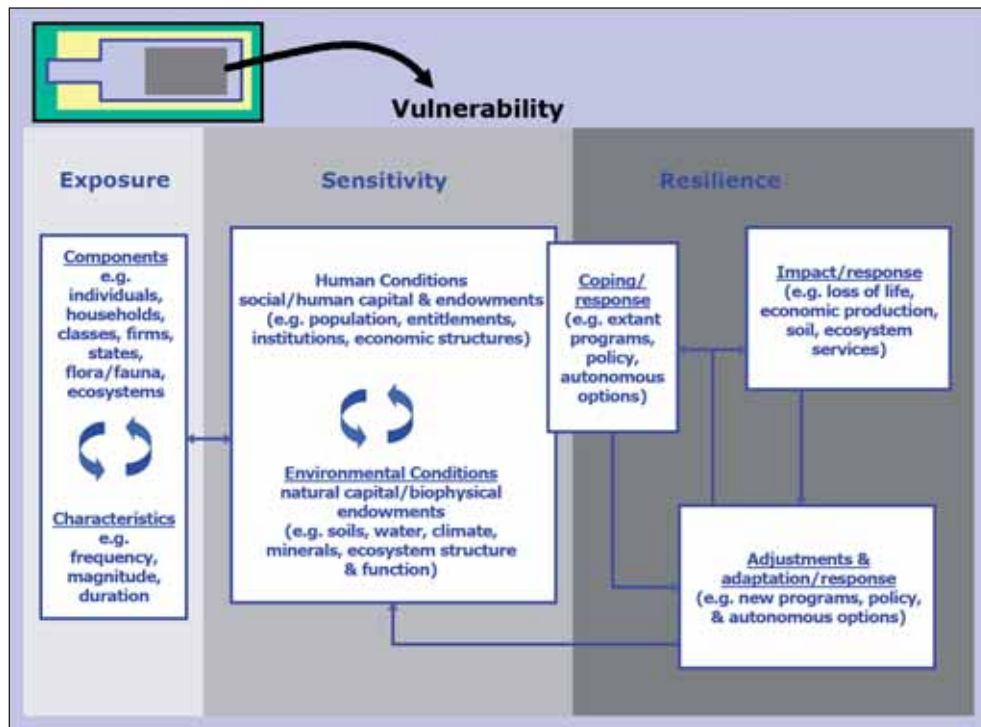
Vulnerability

Exposure

Sensitivity

Resilience

Components
e.g.
individuals,
households,
classes, firms,
states,
flora/fauna,
ecosystems

Characteristics
e.g.
frequency,
magnitude,
duration

Human Conditions
social/human capital & endowments
(e.g. population, entitlements,
institutions, economic structures)

Environmental Conditions
natural capital/biophysical
endowments
(e.g. soils, water, climate,
minerals, ecosystem structure
& function)

Coping/
response
(e.g. extant
programs,
policy,
autonomous
options)

Impact/response
(e.g. loss of life,
economic production,
soil, ecosystem
services)

Adjustments &
adaptation/response
(e.g. new programs, policy,
& autonomous options)